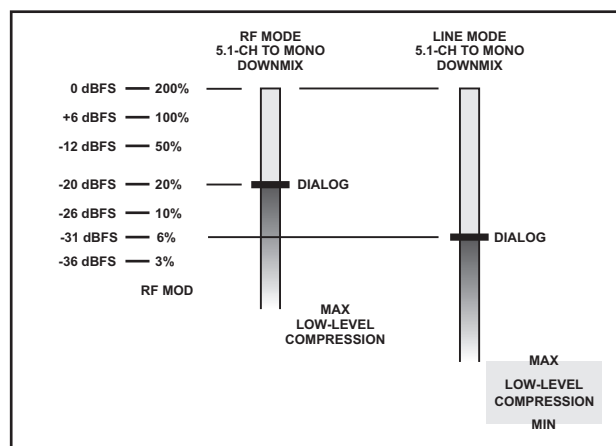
RF MODE
5.1-CH TO MONO
DOWNMIX

LINE MODE
5.1-CH TO MONO
DOWNMIX

0 dBFS — 200%
+6 dBFS — 100%
-12 dBFS — 50%
-20 dBFS — 20%
-26 dBFS — 10%
-31 dBFS — 6%
-36 dBFS — 3%

RF MOD

DIALOG

DIALOG

MAX
LOW-LEVEL
COMPRESSION

MAX
LOW-LEVEL
COMPRESSION
MIN